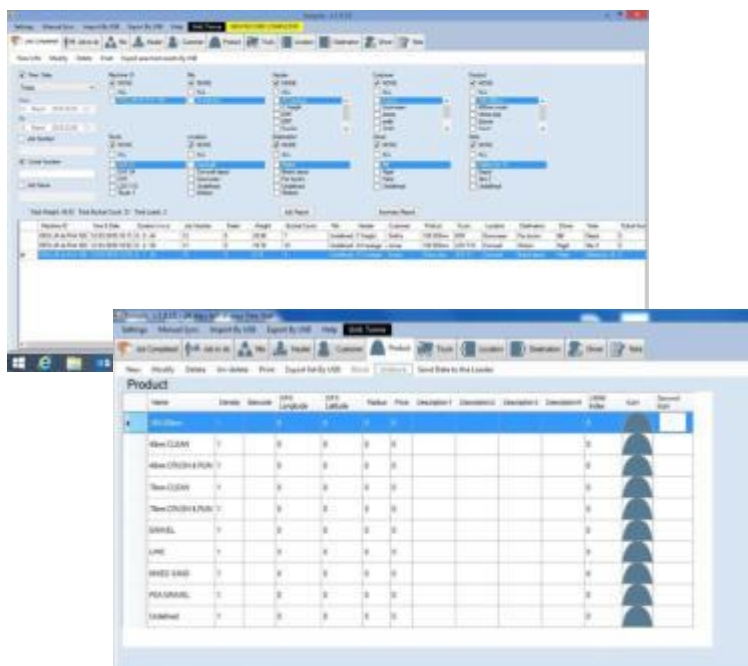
Settings Manual Sync Import By USB Export By USB Help Shift Timing

Job Completed Job in Ab File Header Customer Product Truck Location Destination Driver Rate

Product

New Modify Delete Un-delete Print Export Set By USB Send Data to the Loader

| Name | Density | Barcode | GPS Longitude | GPS Latitude | Radius | Price | Description 1 | Description 2 | Description 3 | Description 4 | | Icon | |
|---|---|---|---|---|---|---|---|---|---|---|---|---|---|
| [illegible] | | | | | | | | | | | | | |
| 40mm CLEAN | 1 | | 0 | 0 | 0 | 0 | | | | | 0 | | |
| 40mm CRUSH & RUN | 1 | | 0 | 0 | 0 | 0 | | | | | 0 | | |
| 75mm CLEAN | 1 | | 0 | 0 | 0 | 0 | | | | | 0 | | |
| 75mm CRUSH & RUN | 1 | | 0 | 0 | 0 | 0 | | | | | 0 | | |
| GRAVEL | 1 | | 0 | 0 | 0 | 0 | | | | | 0 | | |
| LIME | 1 | | 0 | 0 | 0 | 0 | | | | | 0 | | |
| MIXED SAND | 1 | | 0 | 0 | 0 | 0 | | | | | 0 | | |
| PEA GRAVEL | 1 | | 0 | 0 | 0 | 0 | | | | | 0 | | |
| Undefined | 1 | | 0 | 0 | 0 | 0 | | | | | 0 | | |